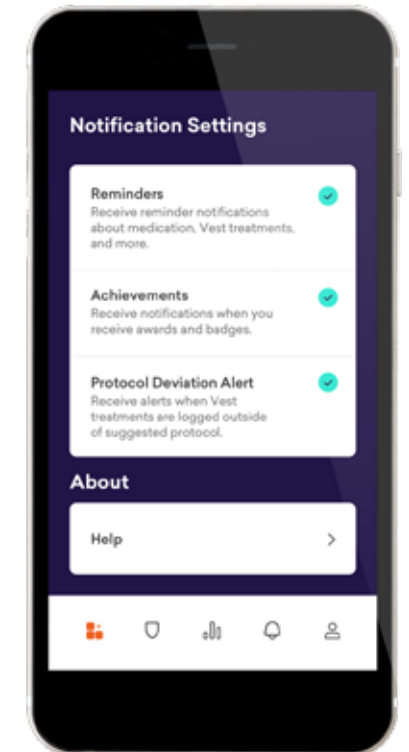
Notification Settings

Reminders
Receive reminder notifications about medication, Vest treatments, and more.

Achievements
Receive notifications when you receive awards and badges.

Protocol Deviation Alert
Receive alerts when Vest treatments are logged outside of suggested protocol.

About

Help >